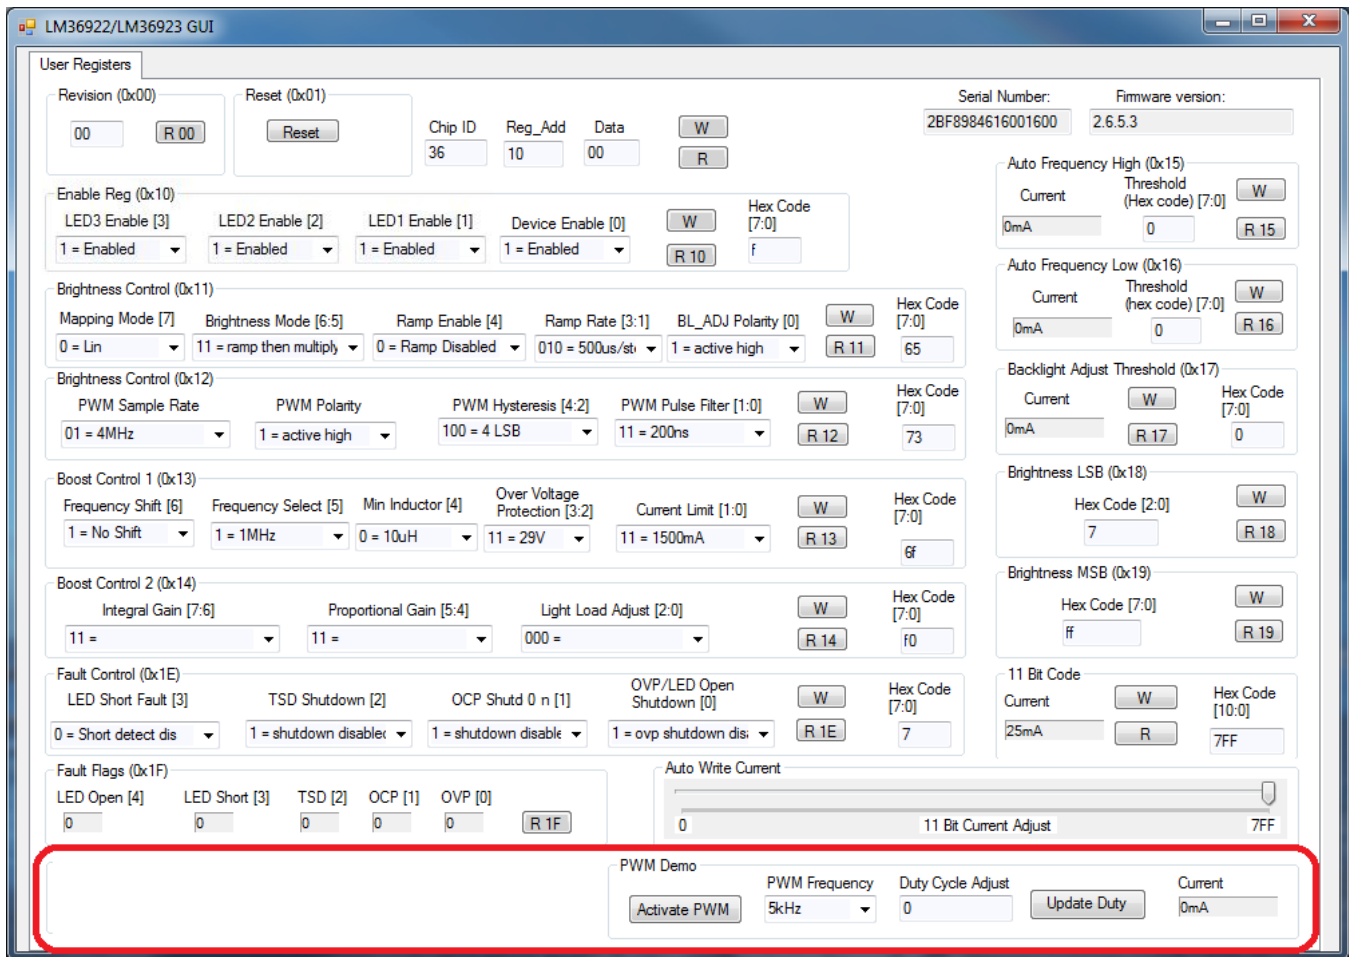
LM36922/LM36923 GUI

User Registers

Revision (0x00)
00
R 00

Reset (0x01)
Reset

Chip ID
36
Reg_Add
10
Data
00
W
R

Serial Number:
2BF8984616001600
Firmware version:
2.6.5.3

Enable Reg (0x10)
LED3 Enable [3]
1 = Enabled
LED2 Enable [2]
1 = Enabled
LED1 Enable [1]
1 = Enabled
Device Enable [0]
1 = Enabled
W
R 10
Hex Code [7:0]
f

Auto Frequency High (0x15)
Current
0mA
Threshold (Hex code) [7:0]
0
W
R 15

Brightness Control (0x11)
Mapping Mode [7]
0 = Lin
Brightness Mode [6:5]
11 = ramp then multiply
Ramp Enable [4]
0 = Ramp Disabled
Ramp Rate [3:1]
010 = 500us/st
BL_ADJ Polarity [0]
1 = active high
W
R 11
Hex Code [7:0]
65

Auto Frequency Low (0x16)
Current
0mA
Threshold (hex code) [7:0]
0
W
R 16

Brightness Control (0x12)
PWM Sample Rate
01 = 4MHz
PWM Polarity
1 = active high
PWM Hysteresis [4:2]
100 = 4 LSB
PWM Pulse Filter [1:0]
11 = 200ns
W
R 12
Hex Code [7:0]
73

Backlight Adjust Threshold (0x17)
Current
0mA
W
R 17
Hex Code [7:0]
0

Boost Control 1 (0x13)
Frequency Shift [6]
1 = No Shift
Frequency Select [5]
1 = 1MHz
Min Inductor [4]
0 = 10uH
Over Voltage Protection [3:2]
11 = 29V
Current Limit [1:0]
11 = 1500mA
W
R 13
Hex Code [7:0]
6f

Brightness LSB (0x18)
Hex Code [2:0]
7
W
R 18

Boost Control 2 (0x14)
Integral Gain [7:6]
11 =
Proportional Gain [5:4]
11 =
Light Load Adjust [2:0]
000 =
W
R 14
Hex Code [7:0]
f0

Brightness MSB (0x19)
Hex Code [7:0]
ff
W
R 19

Fault Control (0x1E)
LED Short Fault [3]
0 = Short detect dis
TSD Shutdown [2]
1 = shutdown disablec
OCP Shutd 0 n [1]
1 = shutdown disable
OVP/LED Open Shutdown [0]
1 = ovp shutdown dis
W
R 1E
Hex Code [7:0]
7

11 Bit Code
Current
25mA
W
R
Hex Code [10:0]
7FF

Fault Flags (0x1F)
LED Open [4]
0
LED Short [3]
0
TSD [2]
0
OCP [1]
0
OVP [0]
0
R 1F

Auto Write Current
0
11 Bit Current Adjust
7FF

PWM Demo
Activate PWM
PWM Frequency
5kHz
Duty Cycle Adjust
0
Update Duty
Current
0mA